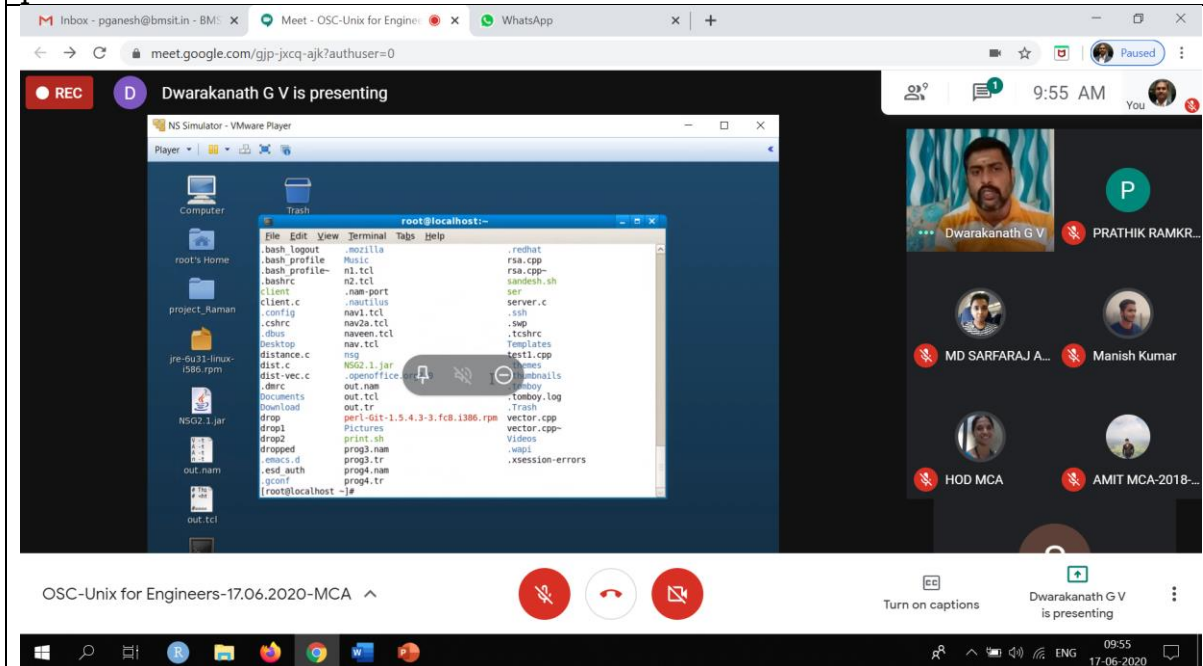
M Inbox - pganesh@bmsit.in - BMS ×
Meet - OSC-Unix for Enginee ×
WhatsApp ×
+

meet.google.com/gjp-jxcq-ajk?authuser=0

Paused

REC
D Dwarakanath G V is presenting

9
1
9:55 AM
You

NS Simulator - VMware Player
Player

Computer
Trash
root's Home
project_Raman
jre-6u31-linux-i586.rpm
NSG2.1.jar
out.nam
out.tcl

root@localhost:~
File Edit View Terminal Tabs Help

| | | |
|---|---|---|
| .bash_logout | .mozilla | .redhat |
| .bash_profile | Music | rsa.cpp |
| .bash_profile~ | n1.tcl | rsa.cpp~ |
| .bashrc | n2.tcl | sandesh.sh |
| client | .nam-port | ser |
| client.c | .nautilus | server.c |
| .config | nav1.tcl | .ssh |
| .cshrc | nav2a.tcl | .swp |
| .dbus | naveen.tcl | .tcshrc |
| Desktop | nav.tcl | Templates |
| distance.c | nsg | test1.cpp |
| dist.c | NSG2.1.jar | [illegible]hemes |
| dist-vec.c | .openoffice.or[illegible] | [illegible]humbnails |
| .dmrc | out.nam | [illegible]omboy |
| Documents | out.tcl | .tomboy.log |
| Download | out.tr | .Trash |
| drop | perl-Git-1.5.4.3-3.fc8.i386.rpm | vector.cpp |
| drop1 | Pictures | vector.cpp~ |
| drop2 | print.sh | Videos |
| dropped | prog3.nam | .wapi |
| .emacs.d | prog3.tr | .xsession-errors |
| .esd_auth | prog4.nam | |
| .gconf | prog4.tr | |

[root@localhost ~]#

Dwarakanath G V
P
PRATHIK RAMKR...
MD SARFARAJ A...
Manish Kumar
HOD MCA
AMIT MCA-2018-...

OSC-Unix for Engineers-17.06.2020-MCA

Turn on captions
Dwarakanath G V is presenting

ENG
09:55
17-06-2020